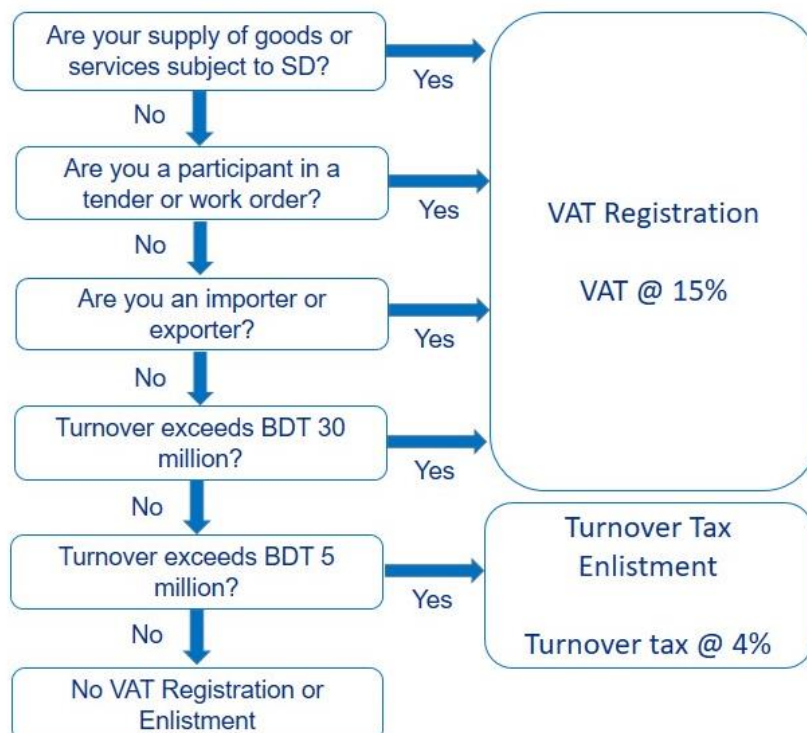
Are your supply of goods or services subject to SD?

Yes

No

Are you a participant in a tender or work order?

Yes

No

Are you an importer or exporter?

Yes

No

Turnover exceeds BDT 30 million?

Yes

No

Turnover exceeds BDT 5 million?

Yes

No

No VAT Registration or Enlistment

VAT Registration

VAT @ 15%

Turnover Tax Enlistment

Turnover tax @ 4%